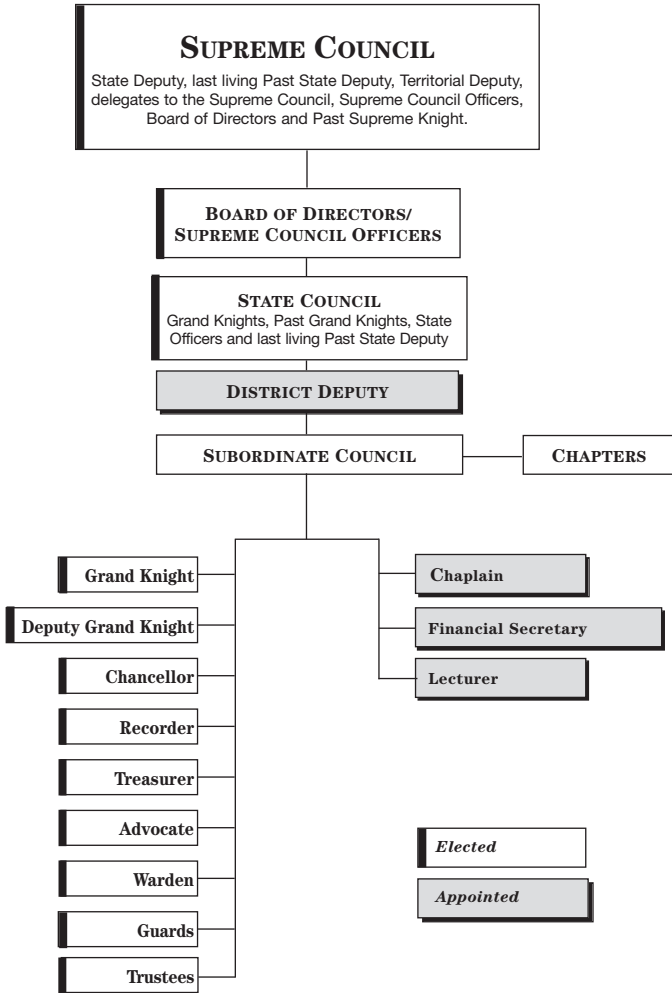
SUPREME COUNCIL
State Deputy, last living Past State Deputy, Territorial Deputy, delegates to the Supreme Council, Supreme Council Officers, Board of Directors and Past Supreme Knight.

BOARD OF DIRECTORS/ SUPREME COUNCIL OFFICERS

STATE COUNCIL
Grand Knights, Past Grand Knights, State Officers and last living Past State Deputy

DISTRICT DEPUTY

SUBORDINATE COUNCIL

CHAPTERS

Grand Knight

Deputy Grand Knight

Chancellor

Recorder

Treasurer

Advocate

Warden

Guards

Trustees

Chaplain

Financial Secretary

Lecturer

Elected

Appointed